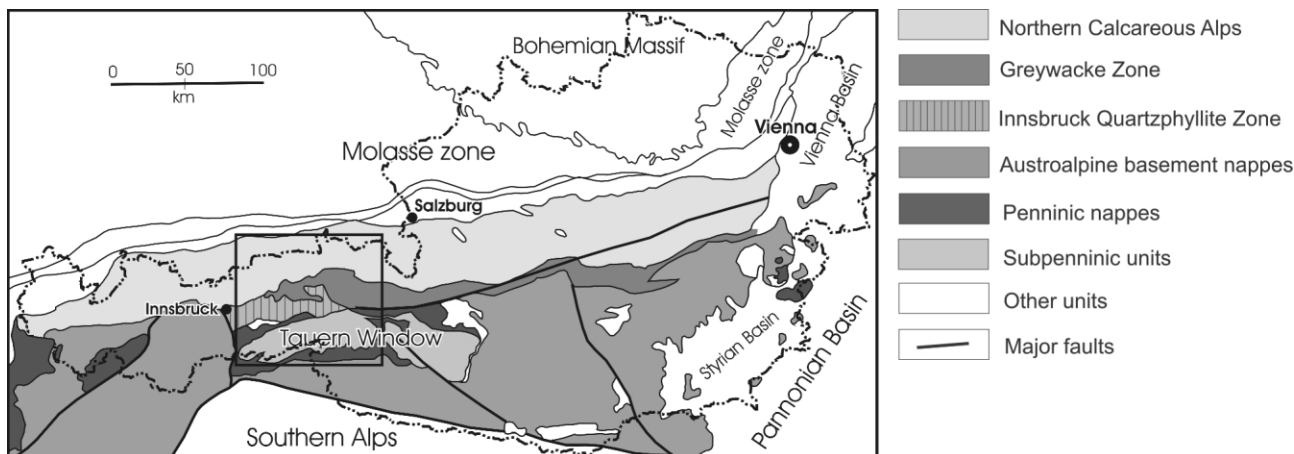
Bohemian Massif
0 50 100
km
Molasse zone
Molasse zone
Vienna Basin
Vienna
Salzburg
Innsbruck
Tauern Window
Styrian Basin
Pannonian Basin
Southern Alps

Northern Calcareous Alps
Greywacke Zone
Innsbruck Quartzphyllite Zone
Austroalpine basement nappes
Penninic nappes
Subpenninic units
Other units
Major faults